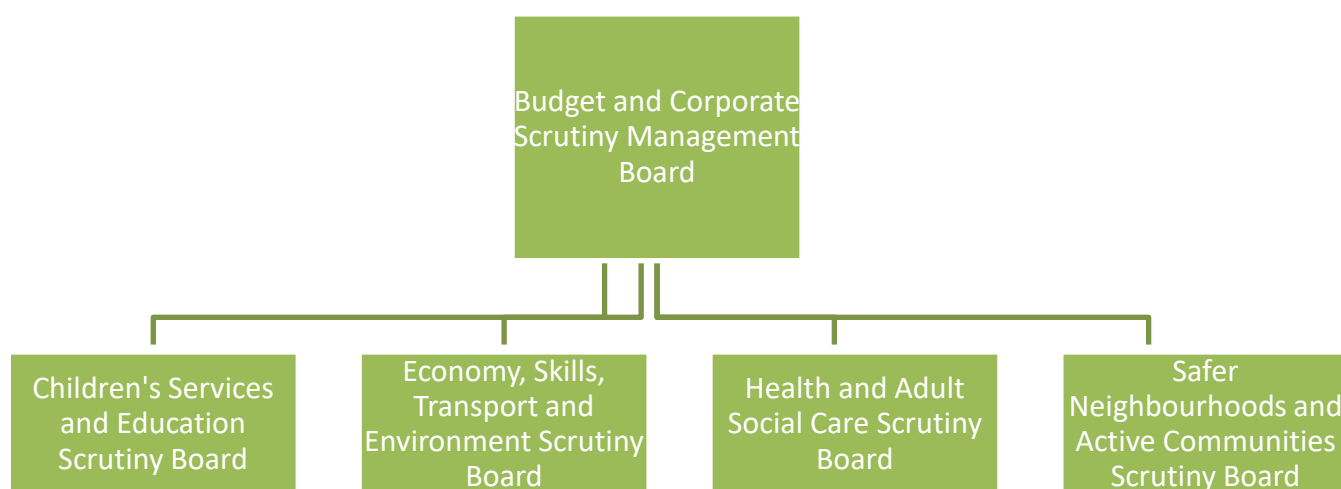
Budget and Corporate Scrutiny Management Board

Children's Services and Education Scrutiny Board

Economy, Skills, Transport and Environment Scrutiny Board

Health and Adult Social Care Scrutiny Board

Safer Neighbourhoods and Active Communities Scrutiny Board